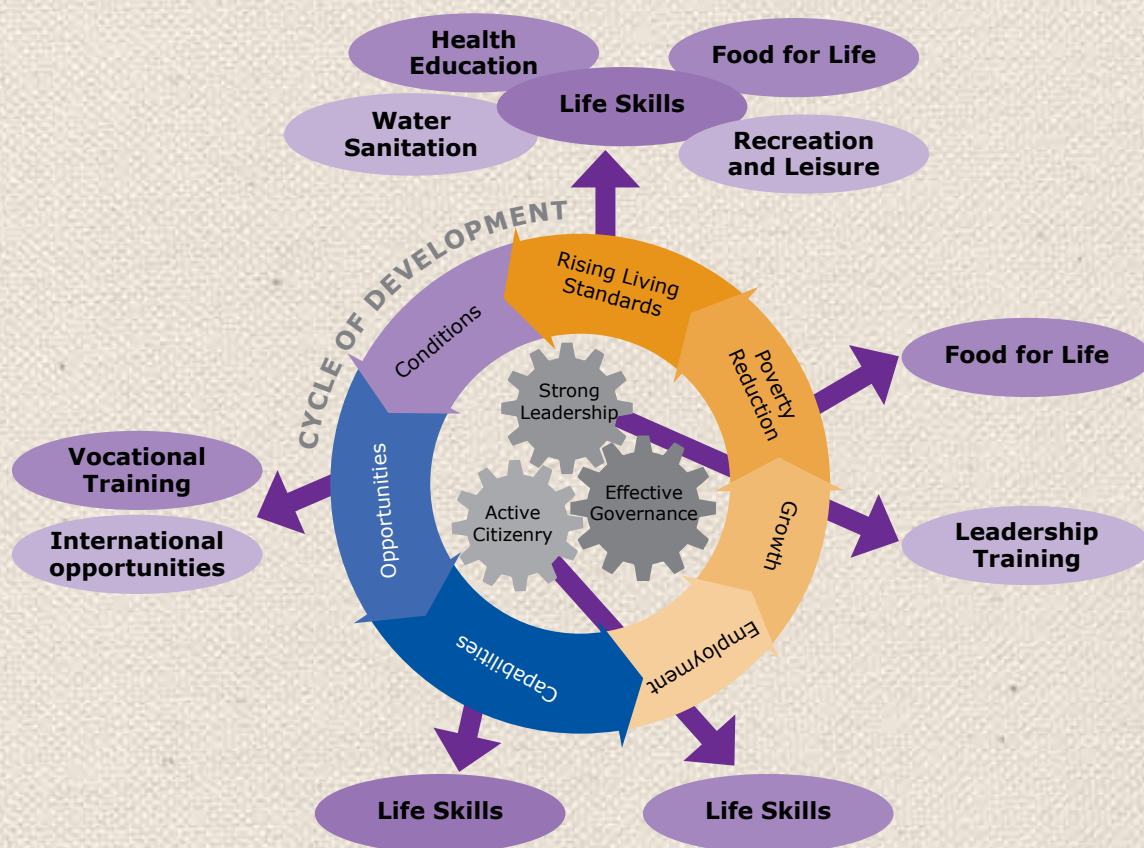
Health Education

Food for Life

Life Skills

Water Sanitation

Recreation and Leisure

CYCLE OF DEVELOPMENT

Rising Living Standards

Conditions

Poverty Reduction

Food for Life

Strong Leadership

Vocational Training

Opportunities

Active Citizenry

Effective Governance

Growth

Leadership Training

International opportunities

Capabilities

Employment

Life Skills

Life Skills